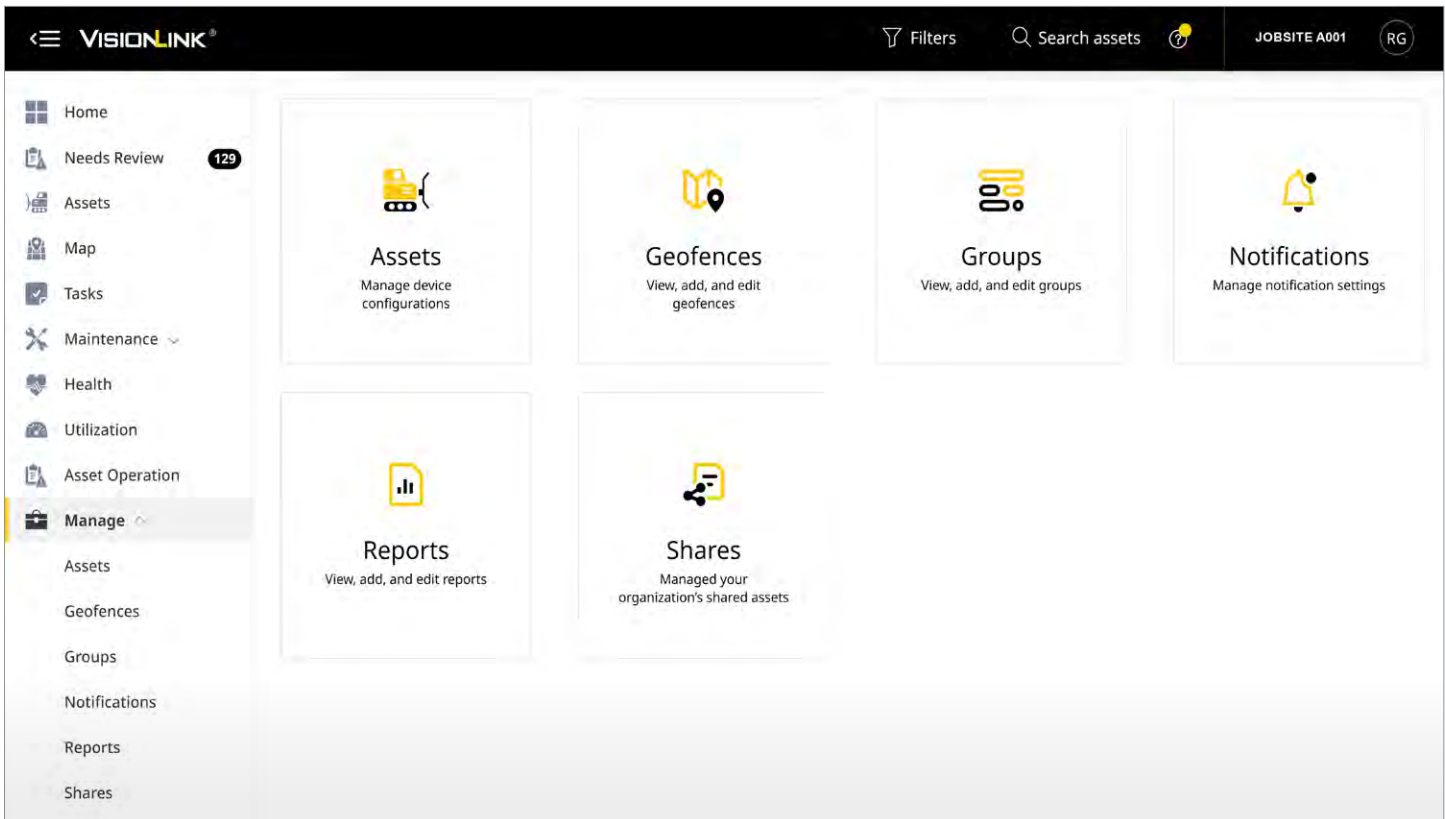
VISIONLINK®

Filters

Search assets

JOBSITE A001

RG

Home

Needs Review 129

Assets

Map

Tasks

Maintenance

Health

Utilization

Asset Operation

Manage

Assets

Geofences

Groups

Notifications

Reports

Shares

Assets
Manage device configurations

Geofences
View, add, and edit geofences

Groups
View, add, and edit groups

Notifications
Manage notification settings

Reports
View, add, and edit reports

Shares
Managed your organization's shared assets